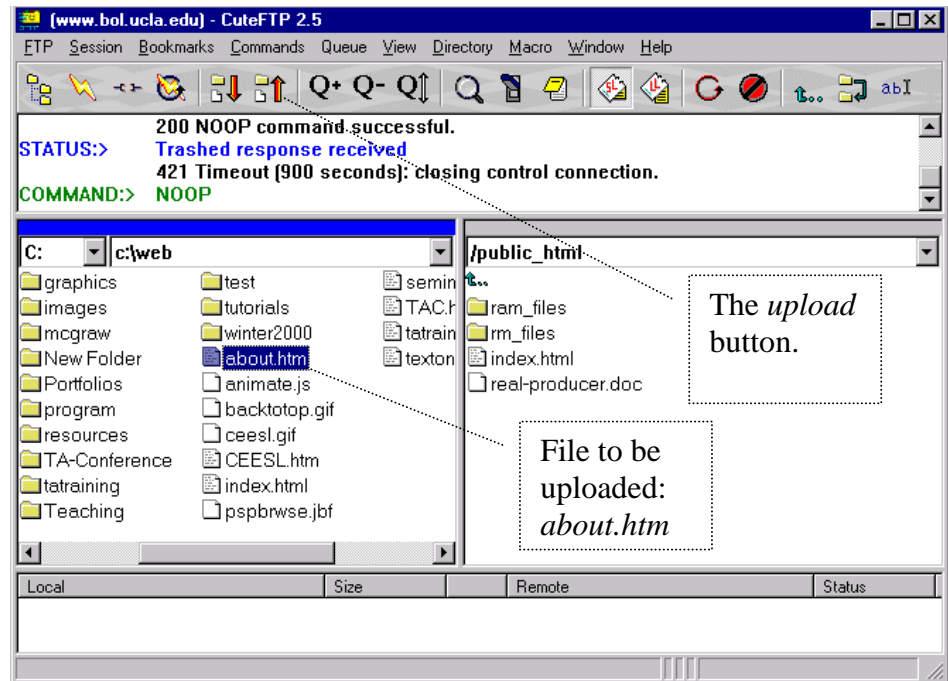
(www.bol.ucla.edu) - CuteFTP 2.5

FTP Session Bookmarks Commands Queue View Directory Macro Window Help

Q+ Q- Q abI

200 NOOP command successful.
STATUS:> Trashed response received
421 Timeout (900 seconds): closing control connection.
COMMAND:> NOOP

C: c:\web

graphics
images
mcgraw
New Folder
Portfolios
program
resources
TA-Conference
tatraining
Teaching

test
tutorials
winter2000
about.htm
animate.js
backtotop.gif
ceesl.gif
CEESL.htm
index.html
pspbrwse.jbf

semin
TAC.h
tatrain
texton

/public_html

ram_files
rm_files
index.html
real-producer.doc

The *upload* button.

File to be uploaded: *about.htm*

| Local | Size | Remote | Status |
|---|---|---|---|